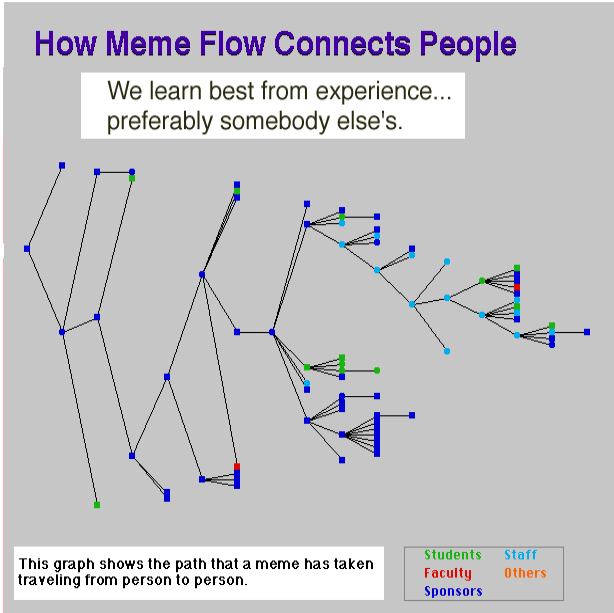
How Meme Flow Connects People

We learn best from experience... preferably somebody else's.

This graph shows the path that a meme has taken traveling from person to person.

Students
Staff
Faculty
Others
Sponsors